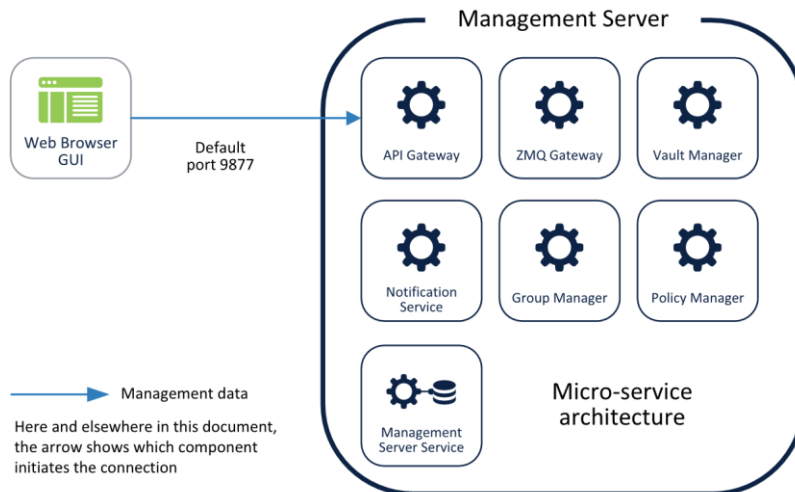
Management Server

Web Browser GUI

Default port 9877

API Gateway

ZMQ Gateway

Vault Manager

Notification Service

Group Manager

Policy Manager

Management Server Service

Micro-service architecture

Management data

Here and elsewhere in this document, the arrow shows which component initiates the connection